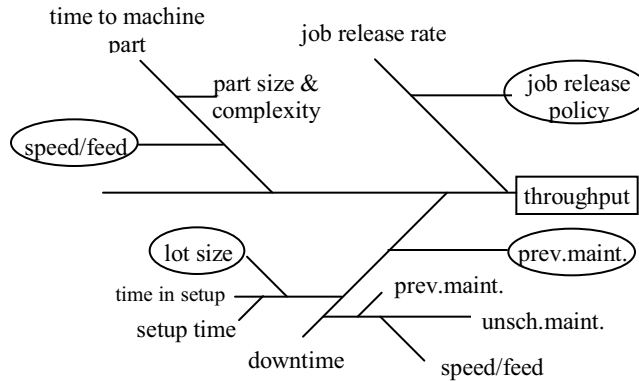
time to machine part

part size & complexity

speed/feed

job release rate

job release policy

throughput

lot size

time in setup

setup time

prev.maint.

prev.maint.

unsch.maint.

speed/feed

downtime